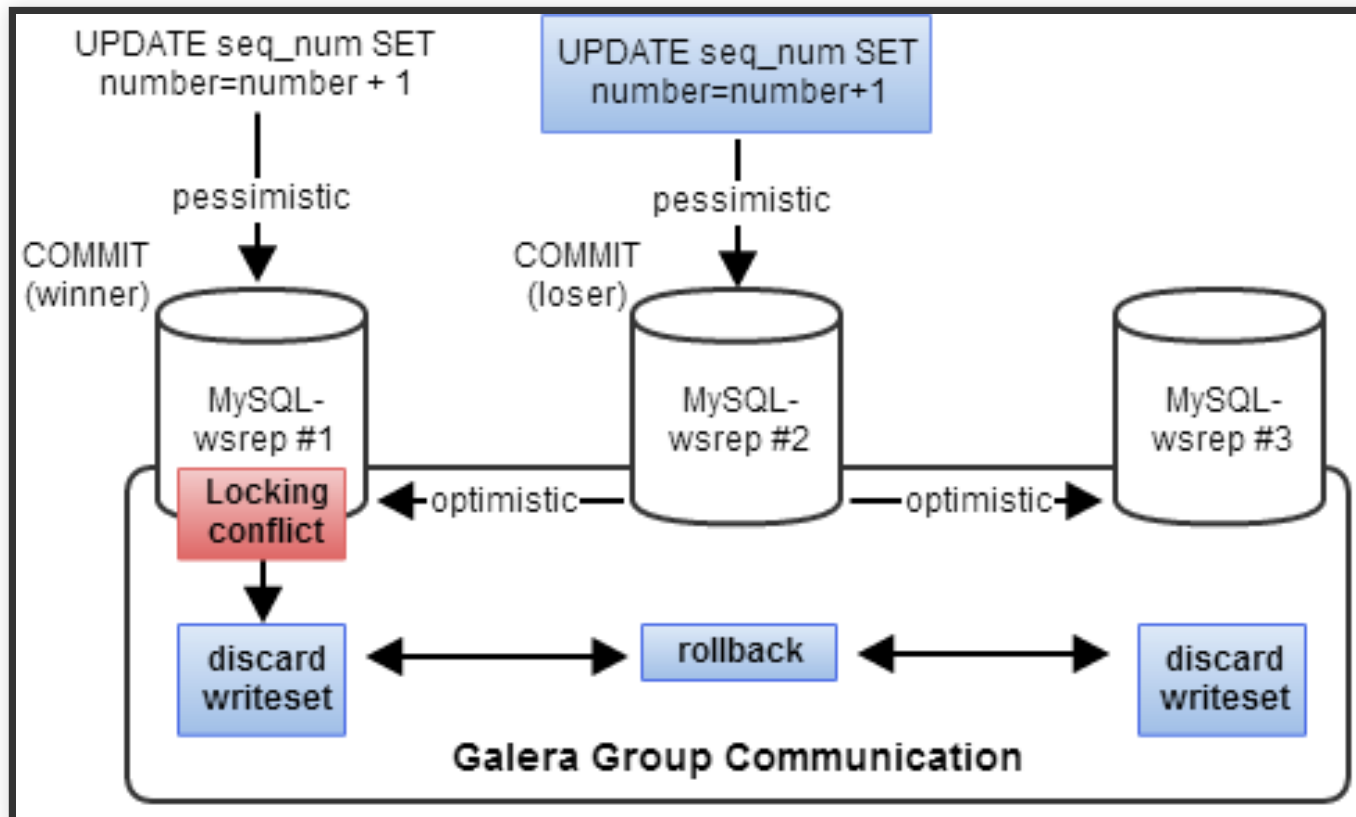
UPDATE seq_num SET number=number + 1

UPDATE seq_num SET number=number+1

pessimistic

pessimistic

COMMIT (winner)

COMMIT (loser)

MySQL-wsrep #1

MySQL-wsrep #2

MySQL-wsrep #3

Locking conflict

optimistic

optimistic

discard writeset

rollback

discard writeset

Galera Group Communication